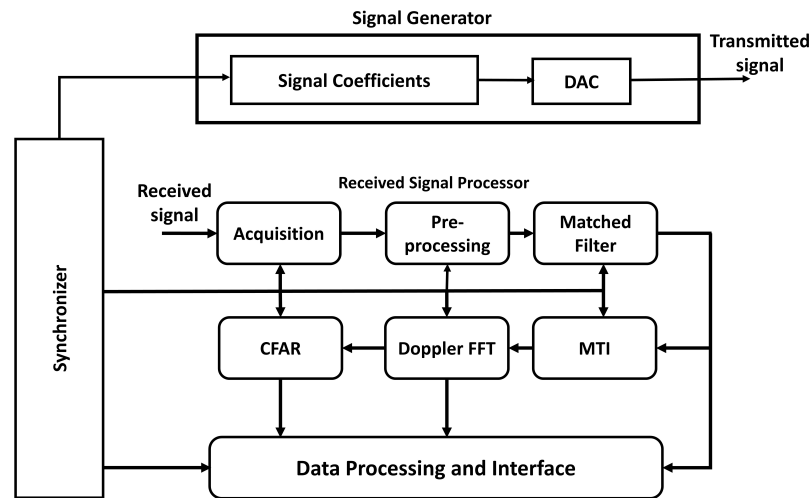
Signal Generator

Signal Coefficients

DAC

Transmitted signal

Synchronizer

Received Signal Processor

Received signal

Acquisition

Pre-processing

Matched Filter

CFAR

Doppler FFT

MTI

Data Processing and Interface